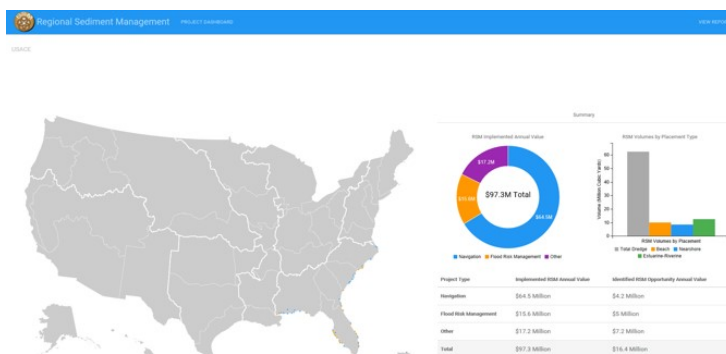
Regional Sediment Management PROJECT DASHBOARD VIEW REPO

USACE

Summary

RSM Implemented Annual Value

$17.2M

$15.6M

$97.3M Total

$64.5M

Navigation Flood Risk Management Other

RSM Volumes by Placement Type

Volume (Million Cubic Yards)

60

50

40

30

20

10

0

RSM Volumes by Placement

Total Dredge Beach Nearshore Estuarine-Riverine

| Project Type | Implemented RSM Annual Value | Identified RSM Opportunity Annual Value |
|---|---|---|
| Navigation | $64.5 Million | $4.2 Million |
| Flood Risk Management | $15.6 Million | $5 Million |
| Other | $17.2 Million | $7.2 Million |
| Total | $97.3 Million | $16.4 Million |